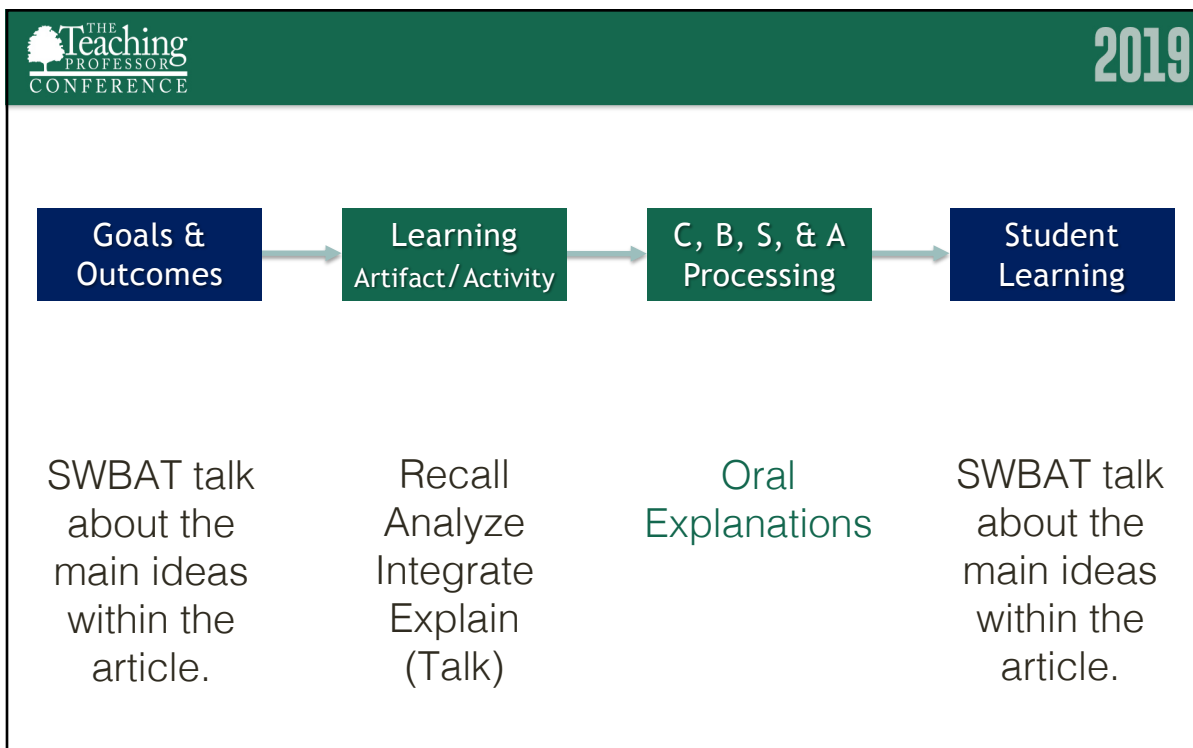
THE Teaching PROFESSOR CONFERENCE

2019

Goals & Outcomes

Learning Artifact/Activity

C, B, S, & A Processing

Student Learning

SWBAT talk about the main ideas within the article.

Recall
Analyze
Integrate
Explain
(Talk)

Oral Explanations

SWBAT talk about the main ideas within the article.